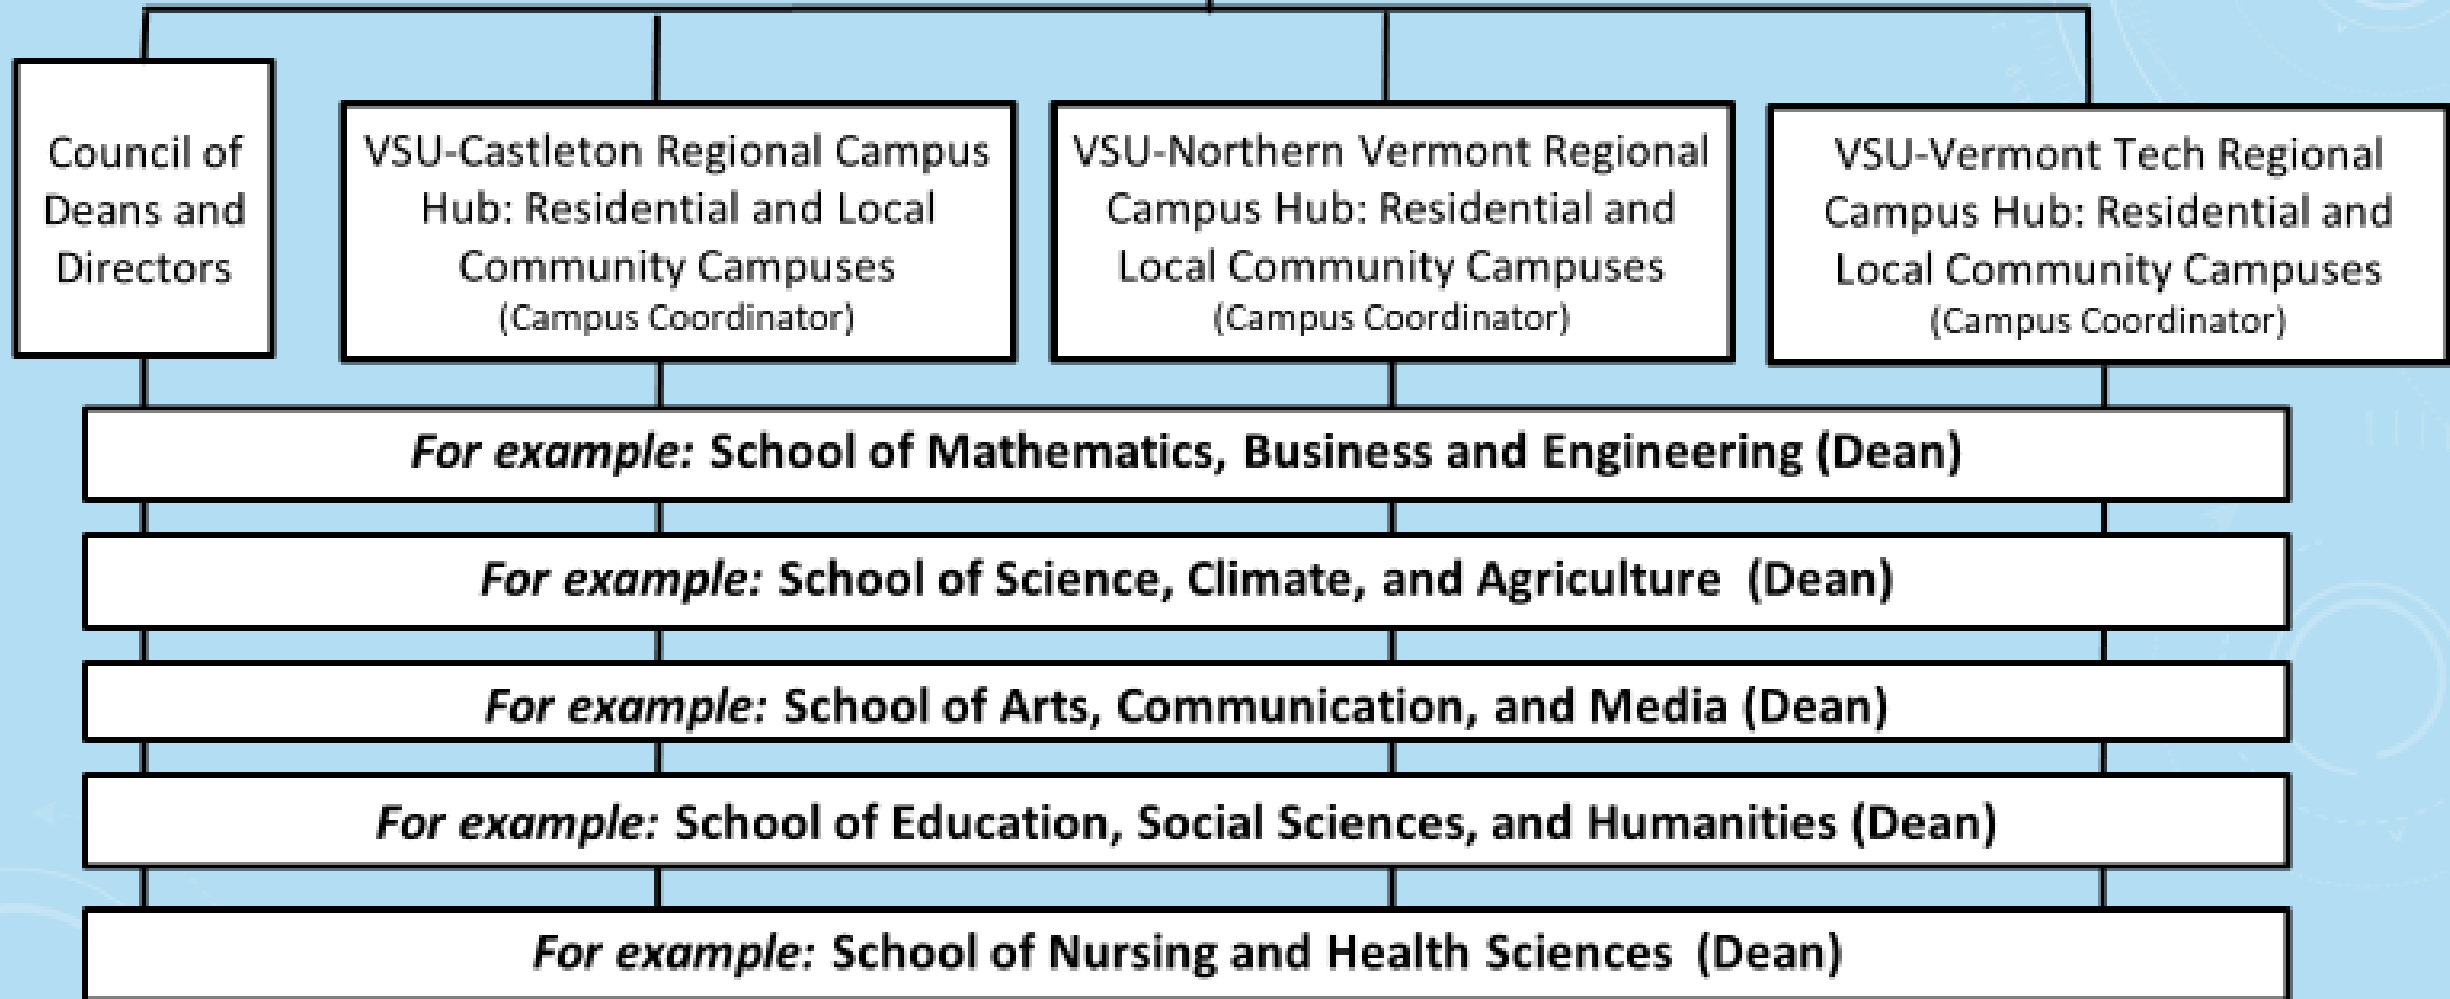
Council of Deans and Directors

VSU-Castleton Regional Campus Hub: Residential and Local Community Campuses (Campus Coordinator)

VSU-Northern Vermont Regional Campus Hub: Residential and Local Community Campuses (Campus Coordinator)

VSU-Vermont Tech Regional Campus Hub: Residential and Local Community Campuses (Campus Coordinator)

*For example:* School of Mathematics, Business and Engineering (Dean)

*For example:* School of Science, Climate, and Agriculture (Dean)

*For example:* School of Arts, Communication, and Media (Dean)

*For example:* School of Education, Social Sciences, and Humanities (Dean)

*For example:* School of Nursing and Health Sciences (Dean)